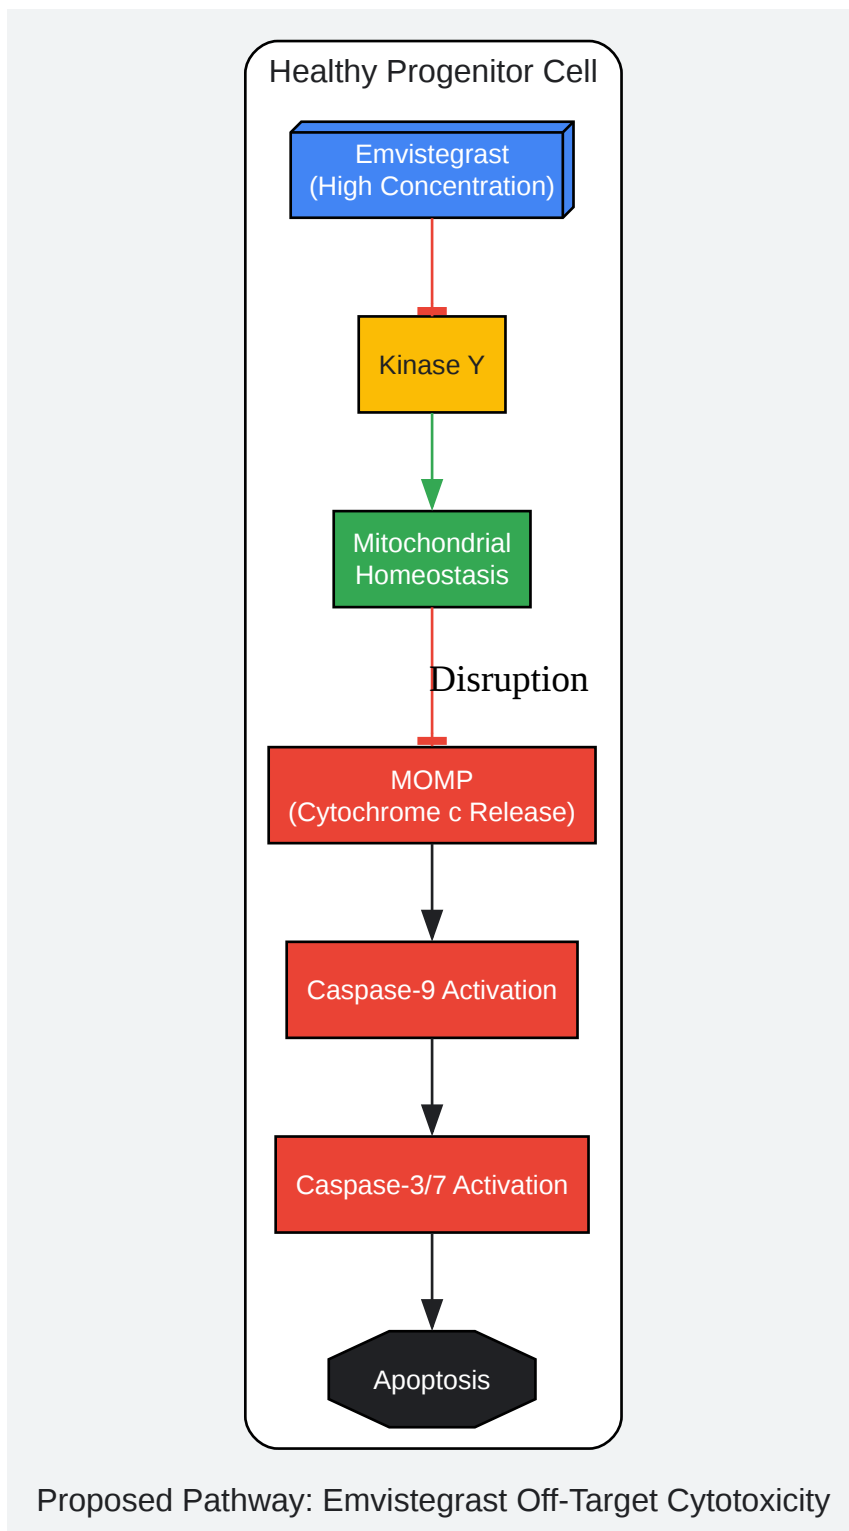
Healthy Progenitor Cell

Emvistegrast
(High Concentration)

Kinase Y

Mitochondrial
Homeostasis

Disruption

MOMP
(Cytochrome c Release)

Caspase-9 Activation

Caspase-3/7 Activation

Apoptosis

Proposed Pathway: Emvistegrast Off-Target Cytotoxicity